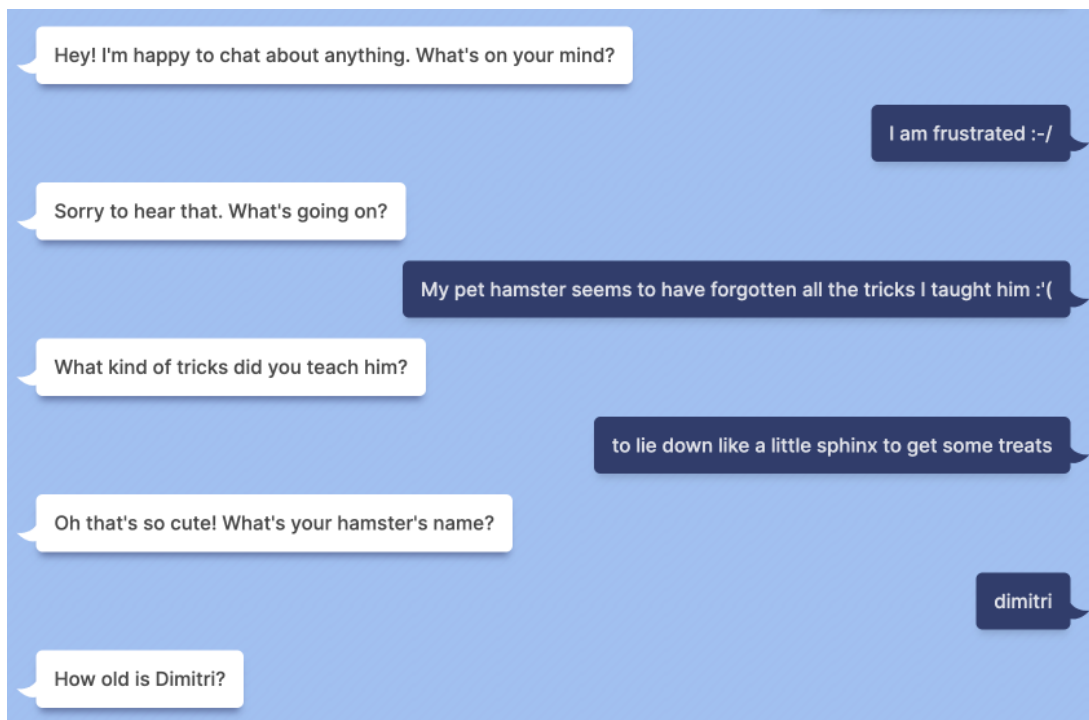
Hey! I'm happy to chat about anything. What's on your mind?

I am frustrated :-/

Sorry to hear that. What's going on?

My pet hamster seems to have forgotten all the tricks I taught him :'(

What kind of tricks did you teach him?

to lie down like a little sphinx to get some treats

Oh that's so cute! What's your hamster's name?

dimitri

How old is Dimitri?